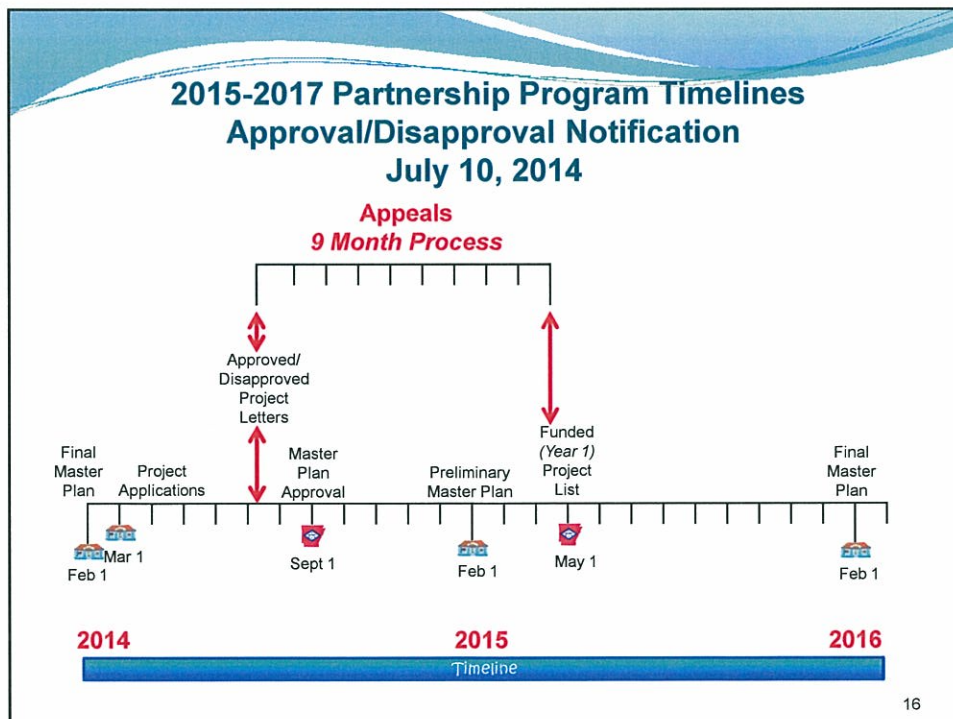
2015-2017 Partnership Program Timelines
Approval/Disapproval Notification
July 10, 2014

Appeals
9 Month Process

Approved/
Disapproved
Project
Letters

Final Master Plan

Project Applications

Master Plan Approval

Preliminary Master Plan

Funded (Year 1) Project List

Final Master Plan

Feb 1

Mar 1

Sept 1

Feb 1

May 1

Feb 1

2014

2015

2016

Timeline

16